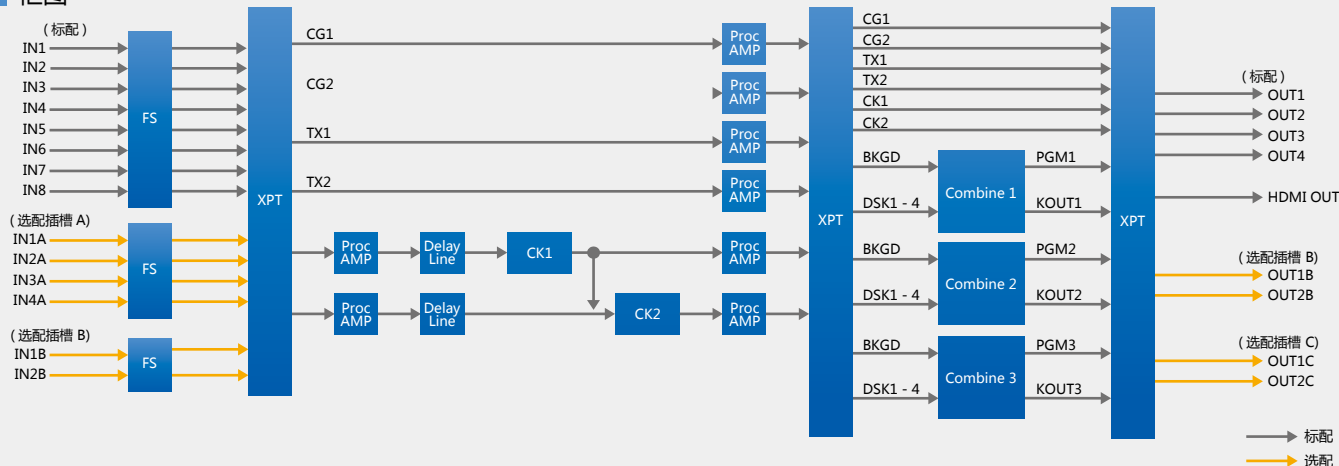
框图

( 标配 )
IN1
IN2
IN3
IN4
IN5
IN6
IN7
IN8
FS

( 选配插槽 A)
IN1A
IN2A
IN3A
IN4A
FS

( 选配插槽 B)
IN1B
IN2B
FS

XPT

CG1
CG2
TX1
TX2

Proc AMP
Delay Line
CK1

Proc AMP
Delay Line
CK2

Proc AMP
Proc AMP
Proc AMP
Proc AMP
Proc AMP
Proc AMP

XPT

CG1
CG2
TX1
TX2
CK1
CK2

BKGD
DSK1 - 4
Combine 1
PGM1
KOUT1

BKGD
DSK1 - 4
Combine 2
PGM2
KOUT2

BKGD
DSK1 - 4
Combine 3
PGM3
KOUT3

XPT

( 标配 )
OUT1
OUT2
OUT3
OUT4
HDMI OUT

( 选配插槽 B)
OUT1B
OUT2B

( 选配插槽 C)
OUT1C
OUT2C

标配
选配